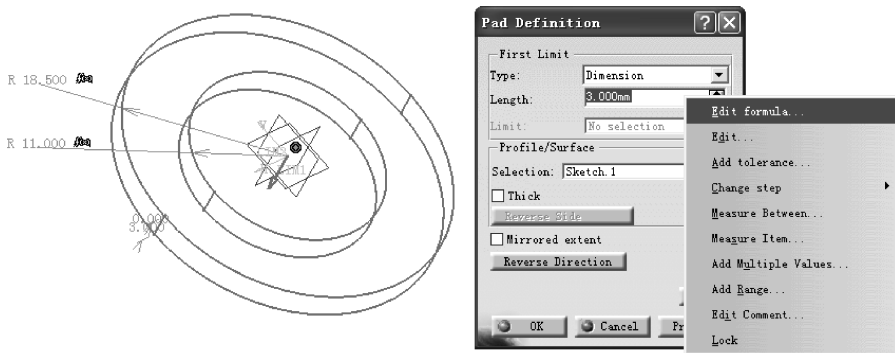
R 18.500
R 11.000
0.000
3.000

Pad Definition
First Limit
Type: Dimension
Length: 3.000mm
Limit: No selection
Profile/Surface
Selection: Sketch.1
Thick
Reverse Side
Mirrored extent
Reverse Direction
OK
Cancel
Pr

Edit formula...
Edit...
Add tolerance...
Change step
Measure Between...
Measure Item...
Add Multiple Values...
Add Range...
Edit Comment...
Lock